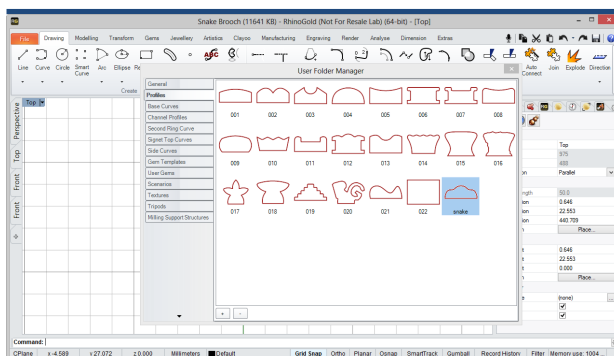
Snake Brooch (11641 KB) - RhinoGold (Not For Resale Lab) (64-bit) - [Top]

File Drawing Modelling Transform Gems Jewellery Artistics Clayoo Manufacturing Engraving Render Analyse Dimension Extras

Line Curve Circle Smart Curve Arc Ellipse Re

Create

Auto Connect Join Explode Direction

Perspective Top Front Front

Top

User Folder Manager

General
Profiles
Base Curves
Channel Profiles
Second Ring Curve
Signet Top Curves
Side Curves
Gem Templates
User Gems
Scenarios
Textures
Tripods
Milling Support Structures

001 002 003 004 005 006 007 008
009 010 011 012 013 014 015 016
017 018 019 020 021 022 snake

+ -

Top
975
488
Parallel
50.0
0.646
22.553
440.709
Place...
0.646
22.553
0.000
Place...
(none)

Command:

CPlane x -4.589 y 27.072 z 0.000 Millimeters Default Grid Snap Ortho Planar Osnap SmartTrack Gumball Record History Filter Memory use: 1004